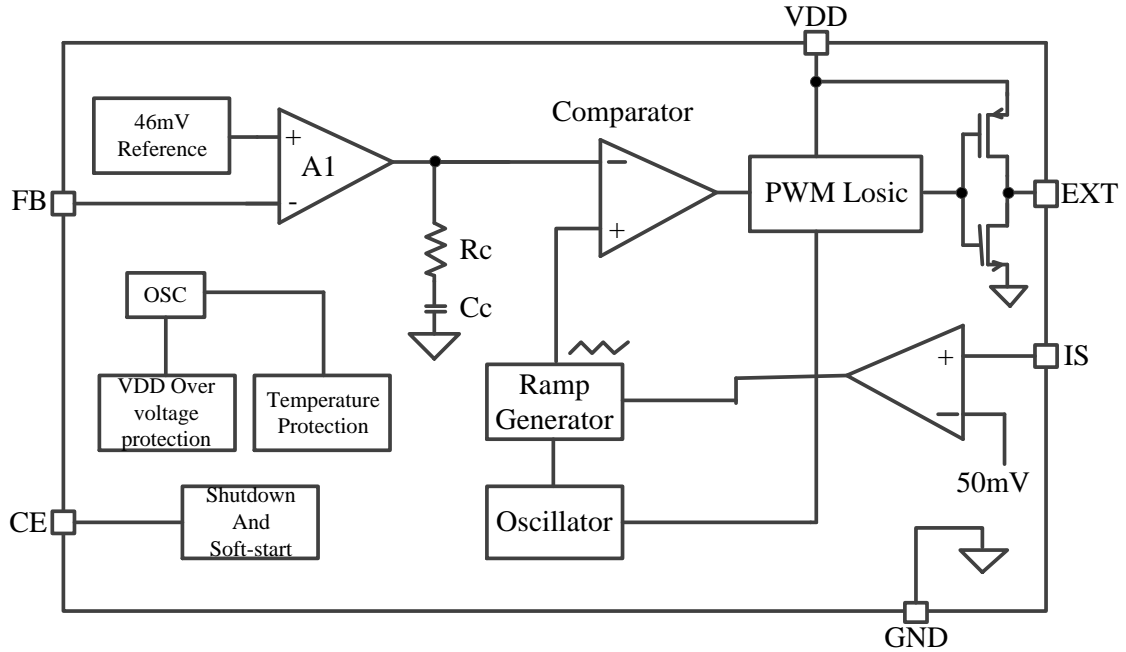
VDD

46mV Reference

+

A1

-

Comparator

−

+

PWM Losic

FB

EXT

Rc

Cc

OSC

VDD Over voltage protection

Temperature Protection

Ramp Generator

+

−

IS

50mV

CE

Shutdown And Soft-start

Oscillator

GND